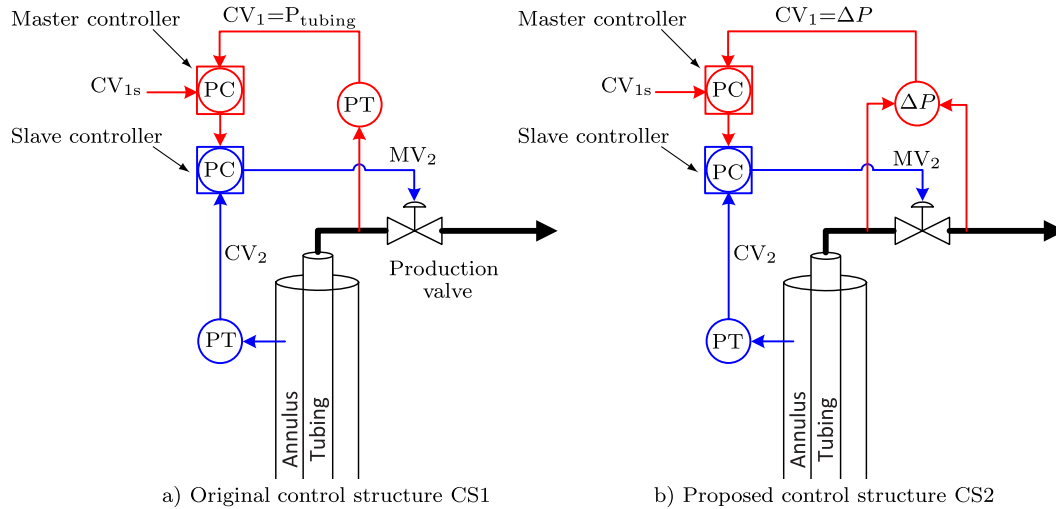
Master controller
$CV_1=P_{tubing}$
$CV_{1s}$
PC
PT
Slave controller
PC
$MV_2$
$CV_2$
Production valve
PT
Annulus
Tubing
a) Original control structure CS1

Master controller
$CV_1=\Delta P$
$CV_{1s}$
PC
$\Delta P$
Slave controller
PC
$MV_2$
$CV_2$
PT
Annulus
Tubing
b) Proposed control structure CS2